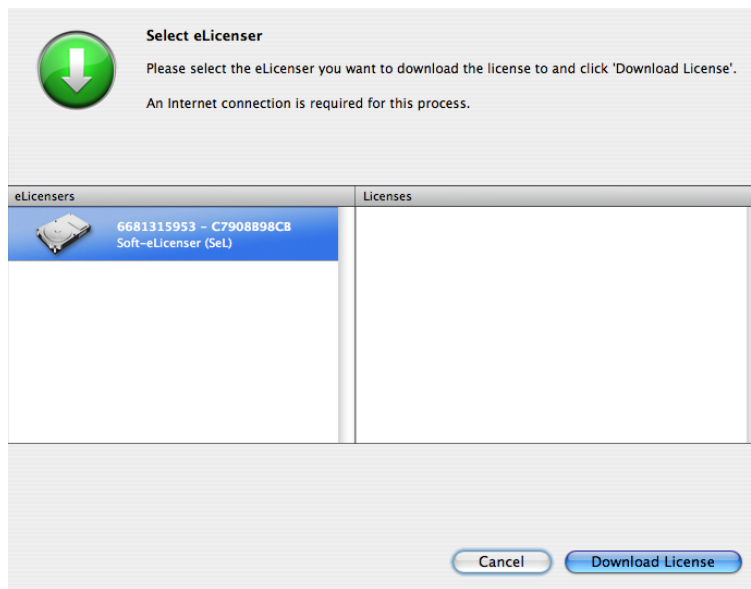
Select eLicenser

Please select the eLicenser you want to download the license to and click 'Download License'.

An Internet connection is required for this process.

| eLicensers | Licenses |
|---|---|
| 6681315953 - C7908B98CB Soft-eLicenser (SeL) | |

Cancel

Download License